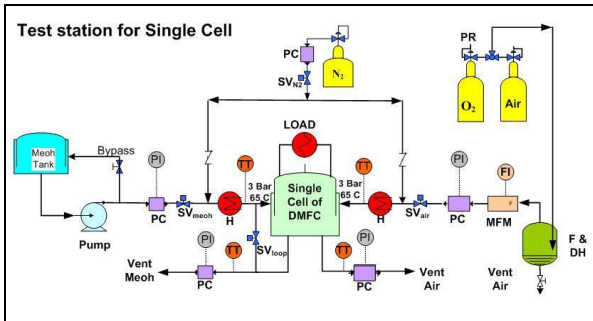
Test station for Single Cell

PC
$SV_{N2}$
$N_2$
PR
$O_2$
Air
LOAD
Meoh Tank
Bypass
PI
TT
TT
PI
FI
3 Bar 65 C
Single Cell of DMFC
3 Bar 65 C
PC
$SV_{meoh}$
H
H
$SV_{air}$
PC
F
MFM
Pump
$SV_{loop}$
PI
TT
TT
PI
F & DH
Vent Meoh
PC
PC
Vent Air
Vent Air